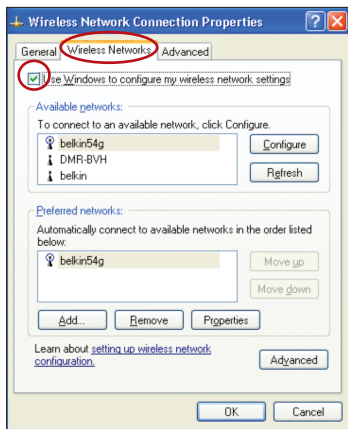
Wireless Network Connection Properties

General | Wireless Networks | Advanced

Use Windows to configure my wireless network settings

Available networks:

To connect to an available network, click Configure.

belkin54g

DMR-BVH

belkin

Configure

Refresh

Preferred networks:

Automatically connect to available networks in the order listed below:

belkin54g

Move up

Move down

Add...

Remove

Properties

Learn about setting up wireless network configuration.

Advanced

OK

Cancel